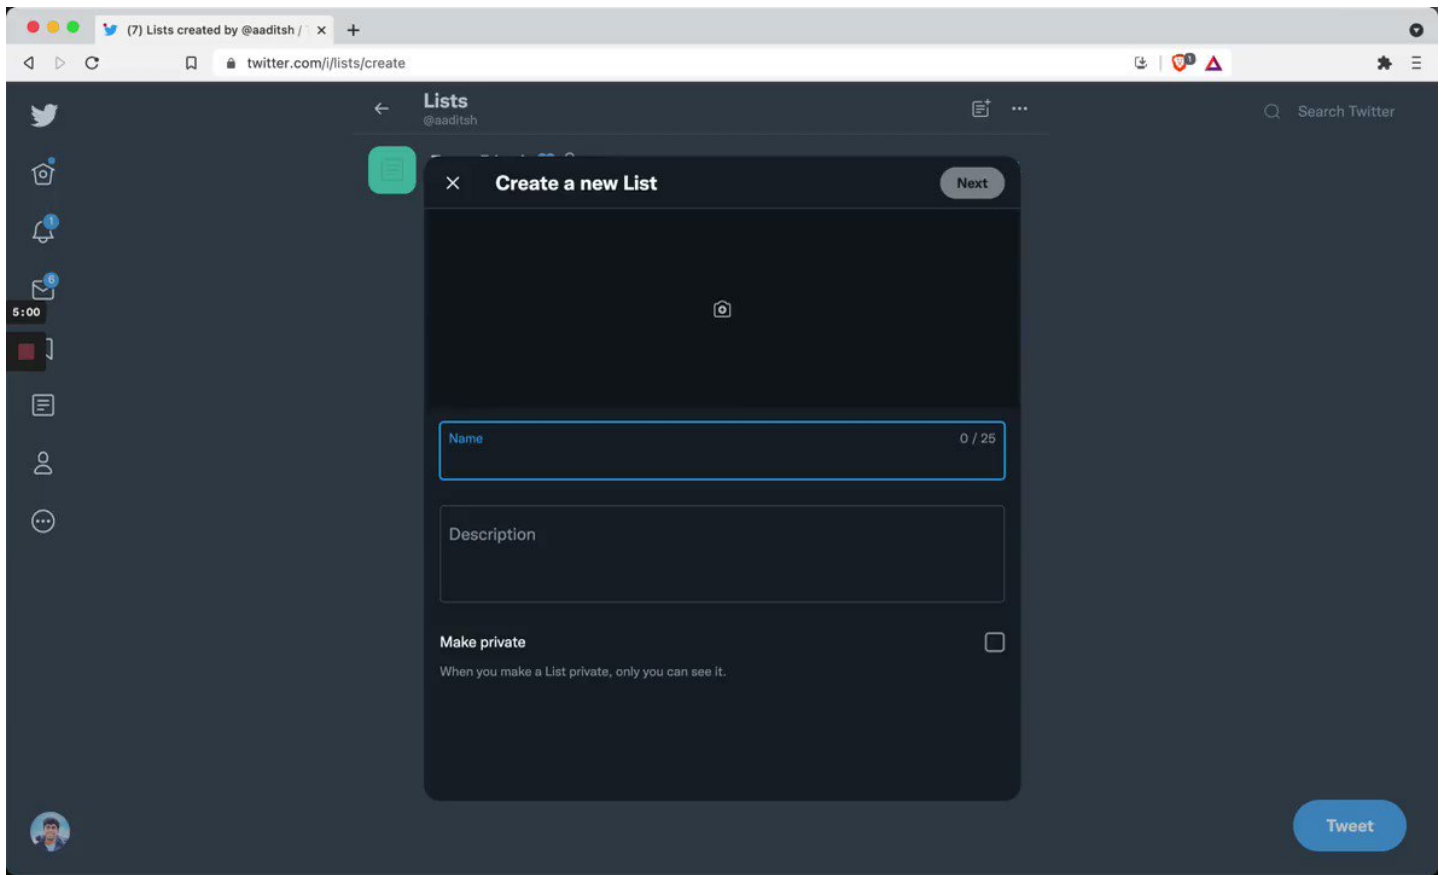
(7) Lists created by @aaditsh /

twitter.com/i/lists/create

5:00

Lists
@aaditsh

Search Twitter

Create a new List

Next

Name
0 / 25

Description

Make private

When you make a List private, only you can see it.

Tweet